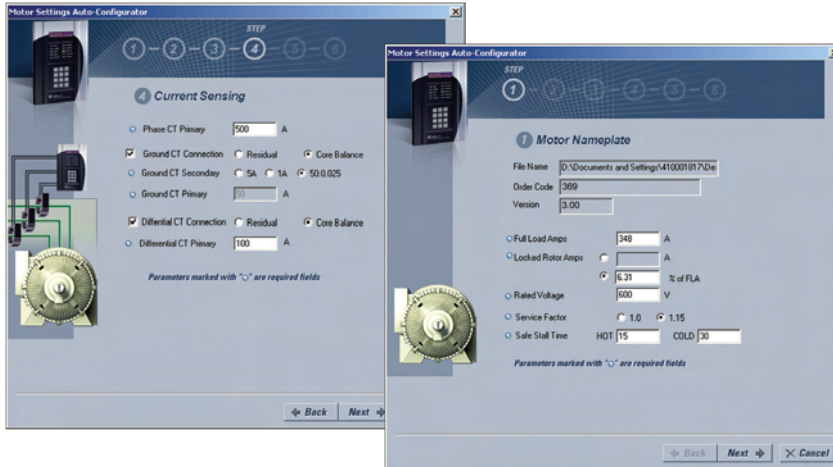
Motor Settings Auto-Configurator

STEP

1 - 2 - 3 - 4 - 5 - 6

4 Current Sensing

Phase CT Primary 500 A

Ground CT Connection Residual Core Balance

Ground CT Secondary 5A 1A 50:0.025

Ground CT Primary 50 A

Differential CT Connection Residual Core Balance

Differential CT Primary 100 A

Parameters marked with "○" are required fields

Back Next

Motor Settings Auto-Configurator

STEP

1 - 2 - 3 - 4 - 5 - 6

1 Motor Nameplate

File Name D:\Documents and Settings\410001817\De

Order Code 369

Version 3.00

Full Load Amps 348 A

Locked Rotor Amps A

6.31 % of FLA

Rated Voltage 600 V

Service Factor 1.0 1.15

Safe Stall Time HOT 15 COLD 30

Parameters marked with "○" are required fields

Back Next Cancel